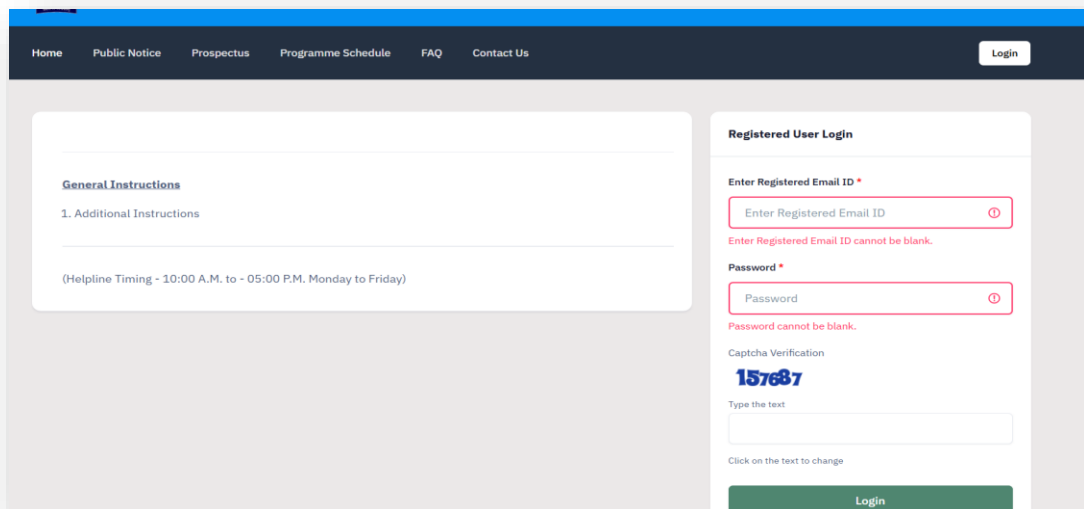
Home Public Notice Prospectus Programme Schedule FAQ Contact Us

Login

General Instructions

1. Additional Instructions

(Helpline Timing - 10:00 A.M. to - 05:00 P.M. Monday to Friday)

Registered User Login

Enter Registered Email ID *

Enter Registered Email ID

Enter Registered Email ID cannot be blank.

Password *

Password

Password cannot be blank.

Captcha Verification

157687

Type the text

Click on the text to change

Login